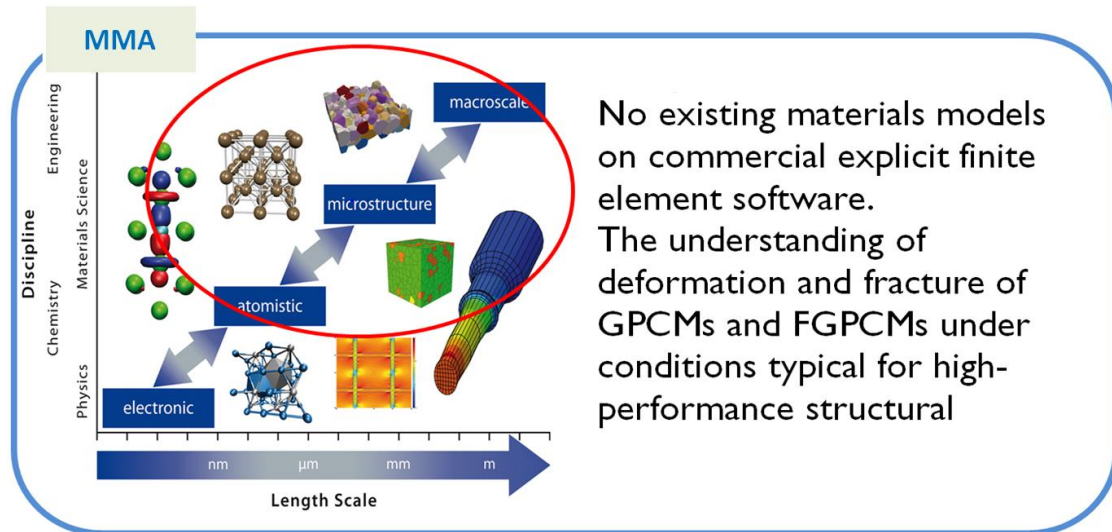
MMA

Discipline

Engineering

Materials Science

Chemistry

Physics

macroscale

microstructure

atomistic

electronic

nm

µm

mm

m

Length Scale

No existing materials models on commercial explicit finite element software.
The understanding of deformation and fracture of GPCMs and FGPCMs under conditions typical for high-performance structural